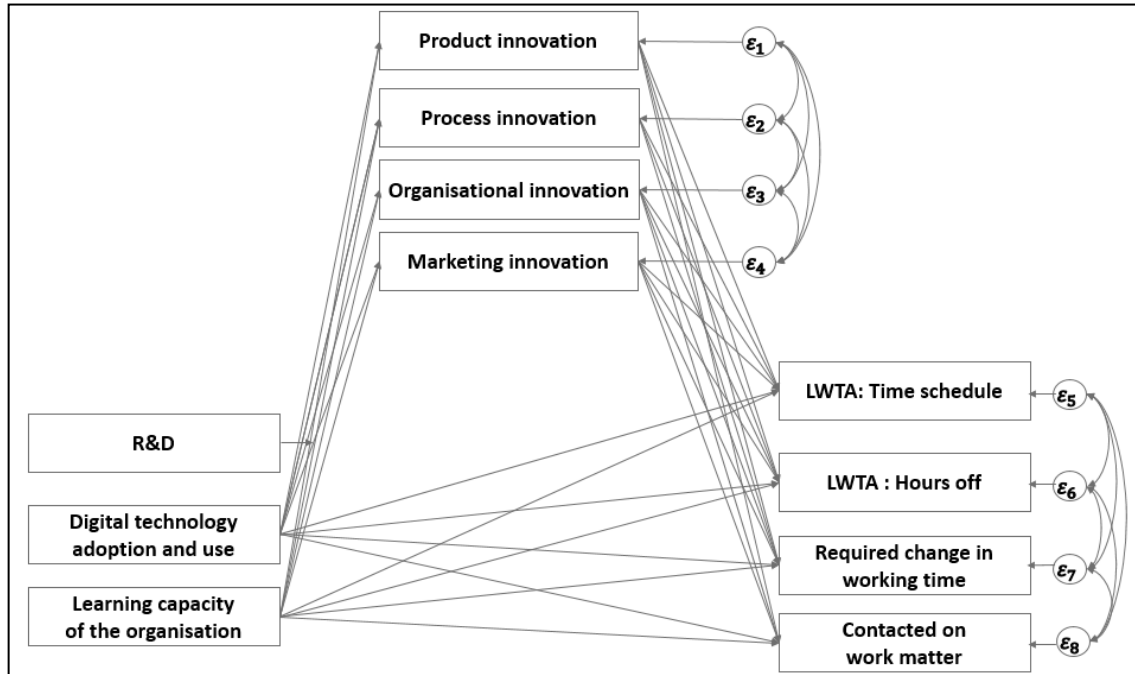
Product innovation

Process innovation

Organisational innovation

Marketing innovation

$\varepsilon_1$

$\varepsilon_2$

$\varepsilon_3$

$\varepsilon_4$

R&D

Digital technology adoption and use

Learning capacity of the organisation

LWTA: Time schedule

LWTA : Hours off

Required change in working time

Contacted on work matter

$\varepsilon_5$

$\varepsilon_6$

$\varepsilon_7$

$\varepsilon_8$